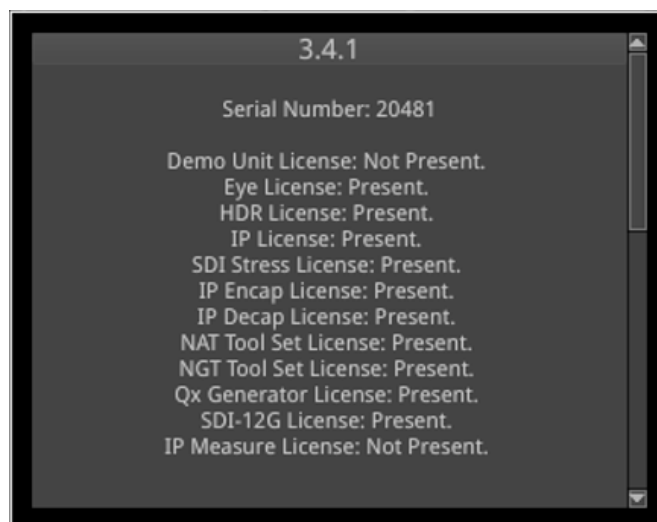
3.4.1

Serial Number: 20481

Demo Unit License: Not Present.
Eye License: Present.
HDR License: Present.
IP License: Present.
SDI Stress License: Present.
IP Encap License: Present.
IP Decap License: Present.
NAT Tool Set License: Present.
NGT Tool Set License: Present.
Qx Generator License: Present.
SDI-12G License: Present.
IP Measure License: Not Present.